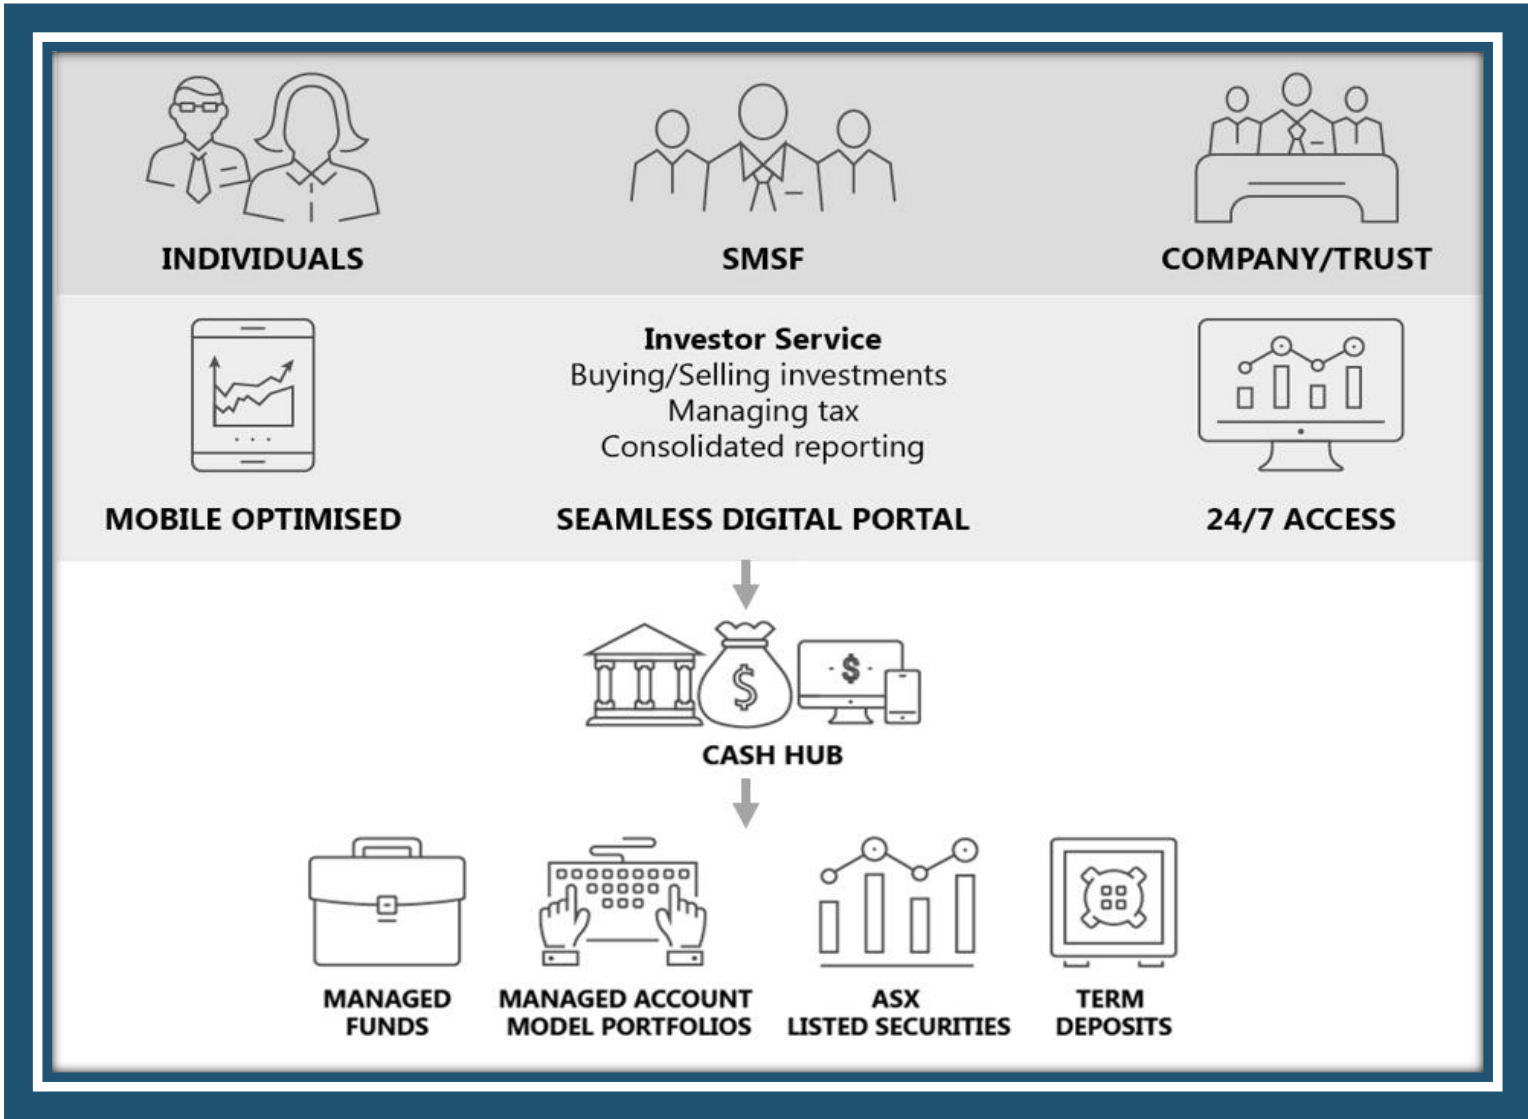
INDIVIDUALS

SMSF

COMPANY/TRUST

Investor Service
Buying/Selling investments
Managing tax
Consolidated reporting

MOBILE OPTIMISED

SEAMLESS DIGITAL PORTAL

24/7 ACCESS

$

CASH HUB

MANAGED FUNDS

MANAGED ACCOUNT MODEL PORTFOLIOS

ASX LISTED SECURITIES

TERM DEPOSITS